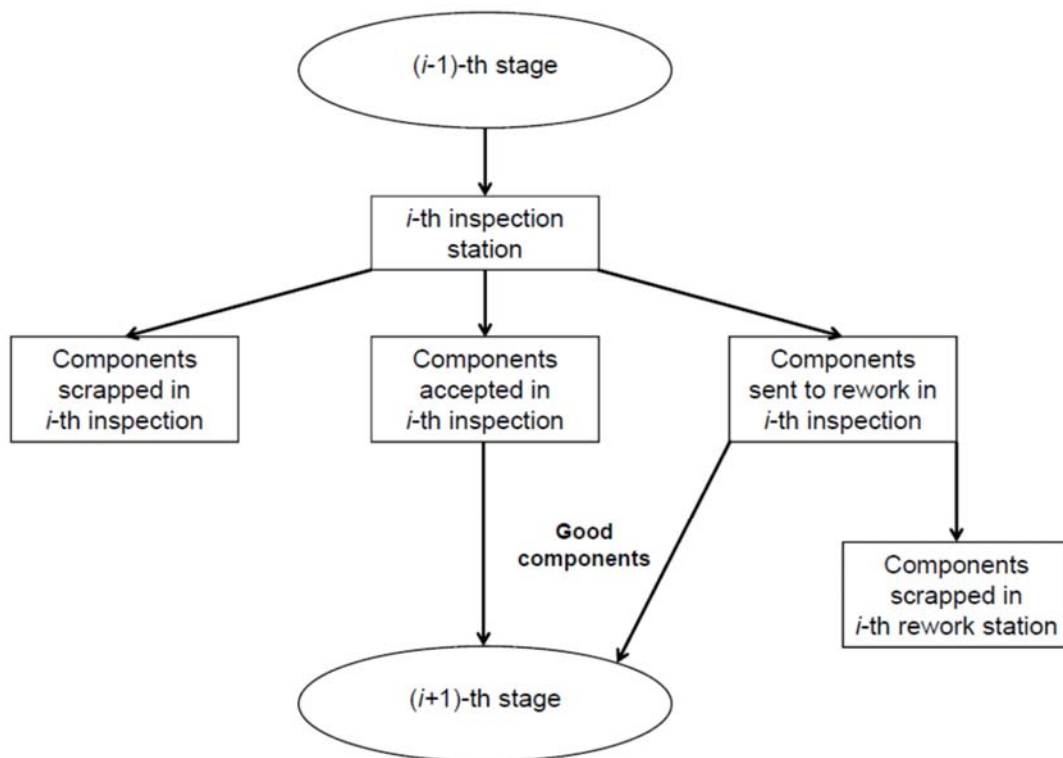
($i$-1)-th stage

$i$-th inspection station

Components scrapped in $i$-th inspection

Components accepted in $i$-th inspection

Components sent to rework in $i$-th inspection

Good components

Components scrapped in $i$-th rework station

($i$+1)-th stage